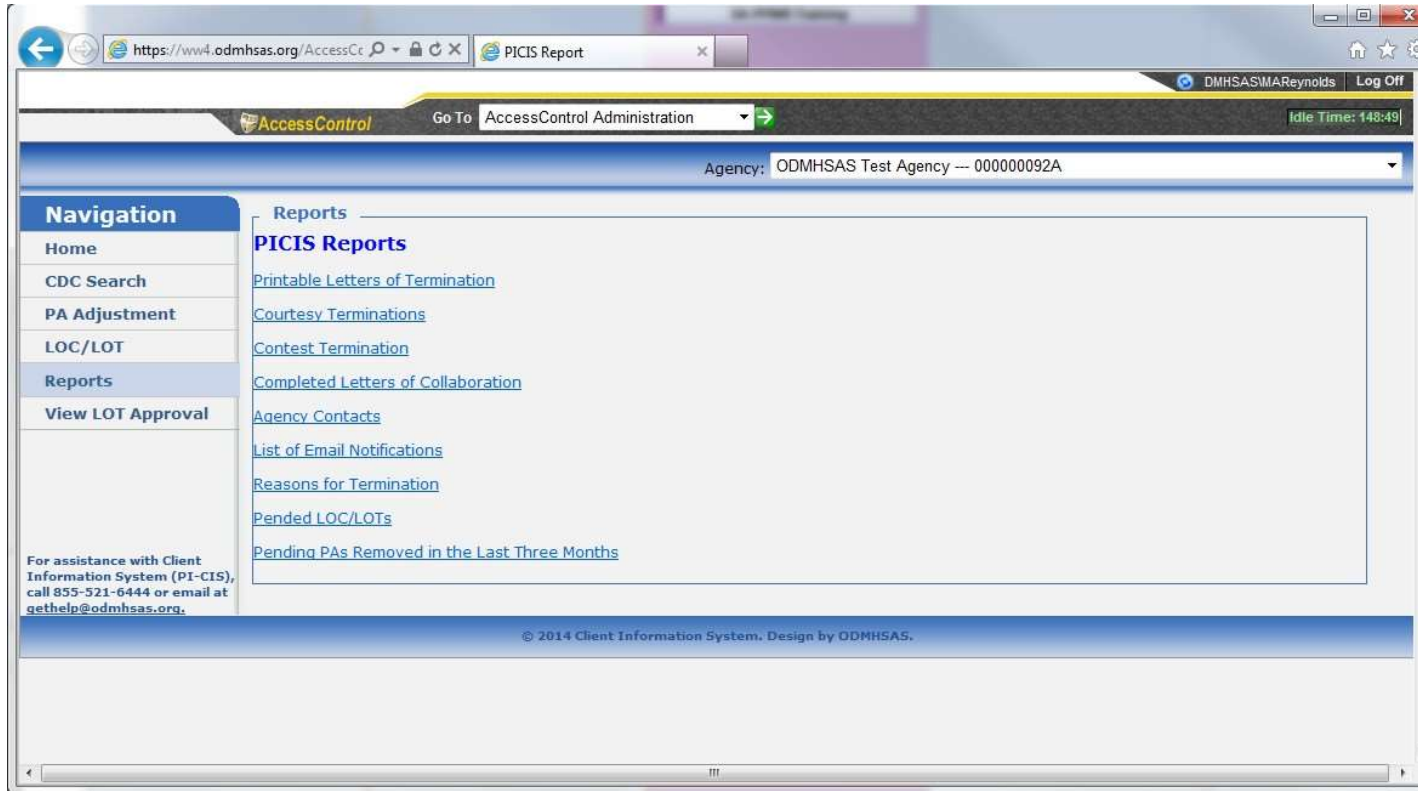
https://ww4.odmhsas.org/AccessCc

PICIS Report

DMHSAS\MAReynolds Log Off

AccessControl

Go To AccessControl Administration

Idle Time: 148:49

Agency: ODMHSAS Test Agency --- 000000092A

Navigation

Home

CDC Search

PA Adjustment

LOC/LOT

Reports

View LOT Approval

For assistance with Client Information System (PI-CIS), call 855-521-6444 or email at gethelp@odmhsas.org.

Reports

PICIS Reports

Printable Letters of Termination

Courtesy Terminations

Contest Termination

Completed Letters of Collaboration

Agency Contacts

List of Email Notifications

Reasons for Termination

Pended LOC/LOTs

Pending PAs Removed in the Last Three Months

© 2014 Client Information System. Design by ODMHSAS.